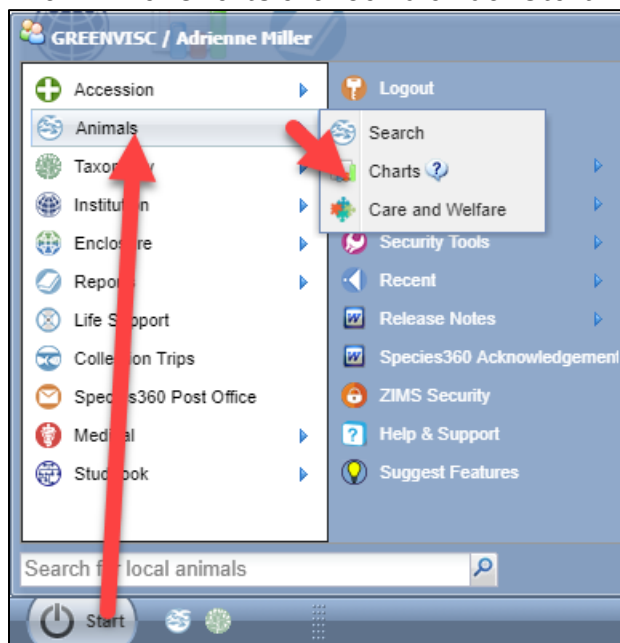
GREENVISC / Adrienne Miller

Accession
Animals
Taxon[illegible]y
Institu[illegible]n
Enclo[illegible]re
Repo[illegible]s
Life S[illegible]pport
Colle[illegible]n Trips
Spec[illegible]s360 Post Office
Medi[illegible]al
Stud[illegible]ook

Logout
Search
Charts
Care and Welfare
Security Tools
Recent
Release Notes
Species360 Acknowledgement
ZIMS Security
Help & Support
Suggest Features

Search f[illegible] local animals

Start